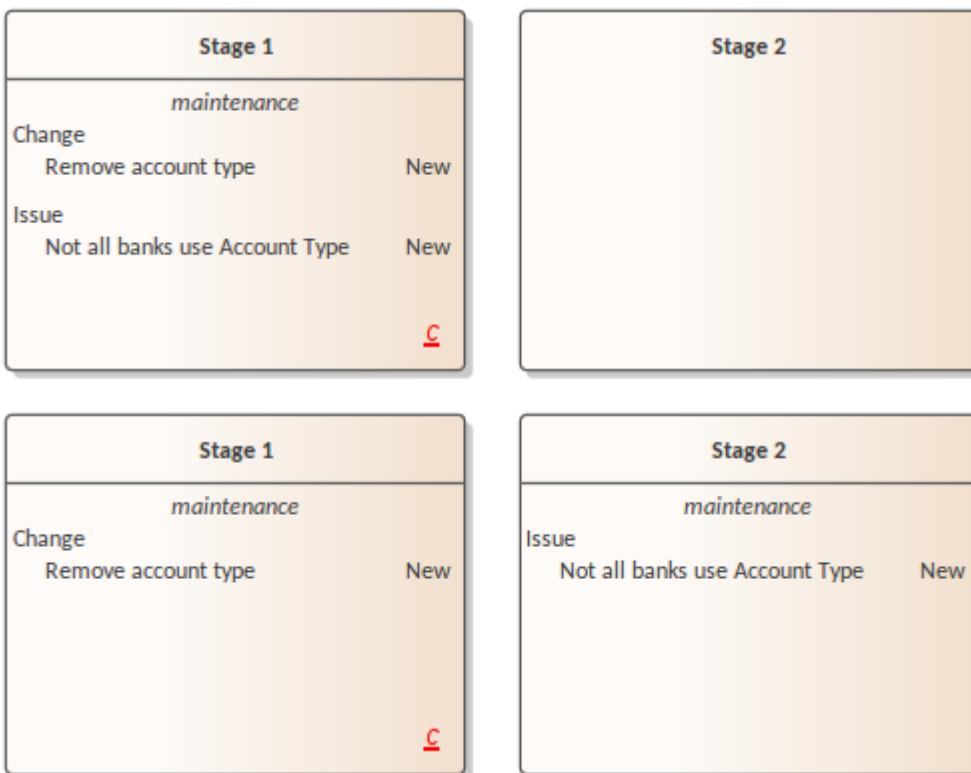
Stage 1

maintenance

Change

Remove account type New

Issue

Not all banks use Account Type New

C

Stage 2

Stage 1

maintenance

Change

Remove account type New

C

Stage 2

maintenance

Issue

Not all banks use Account Type New